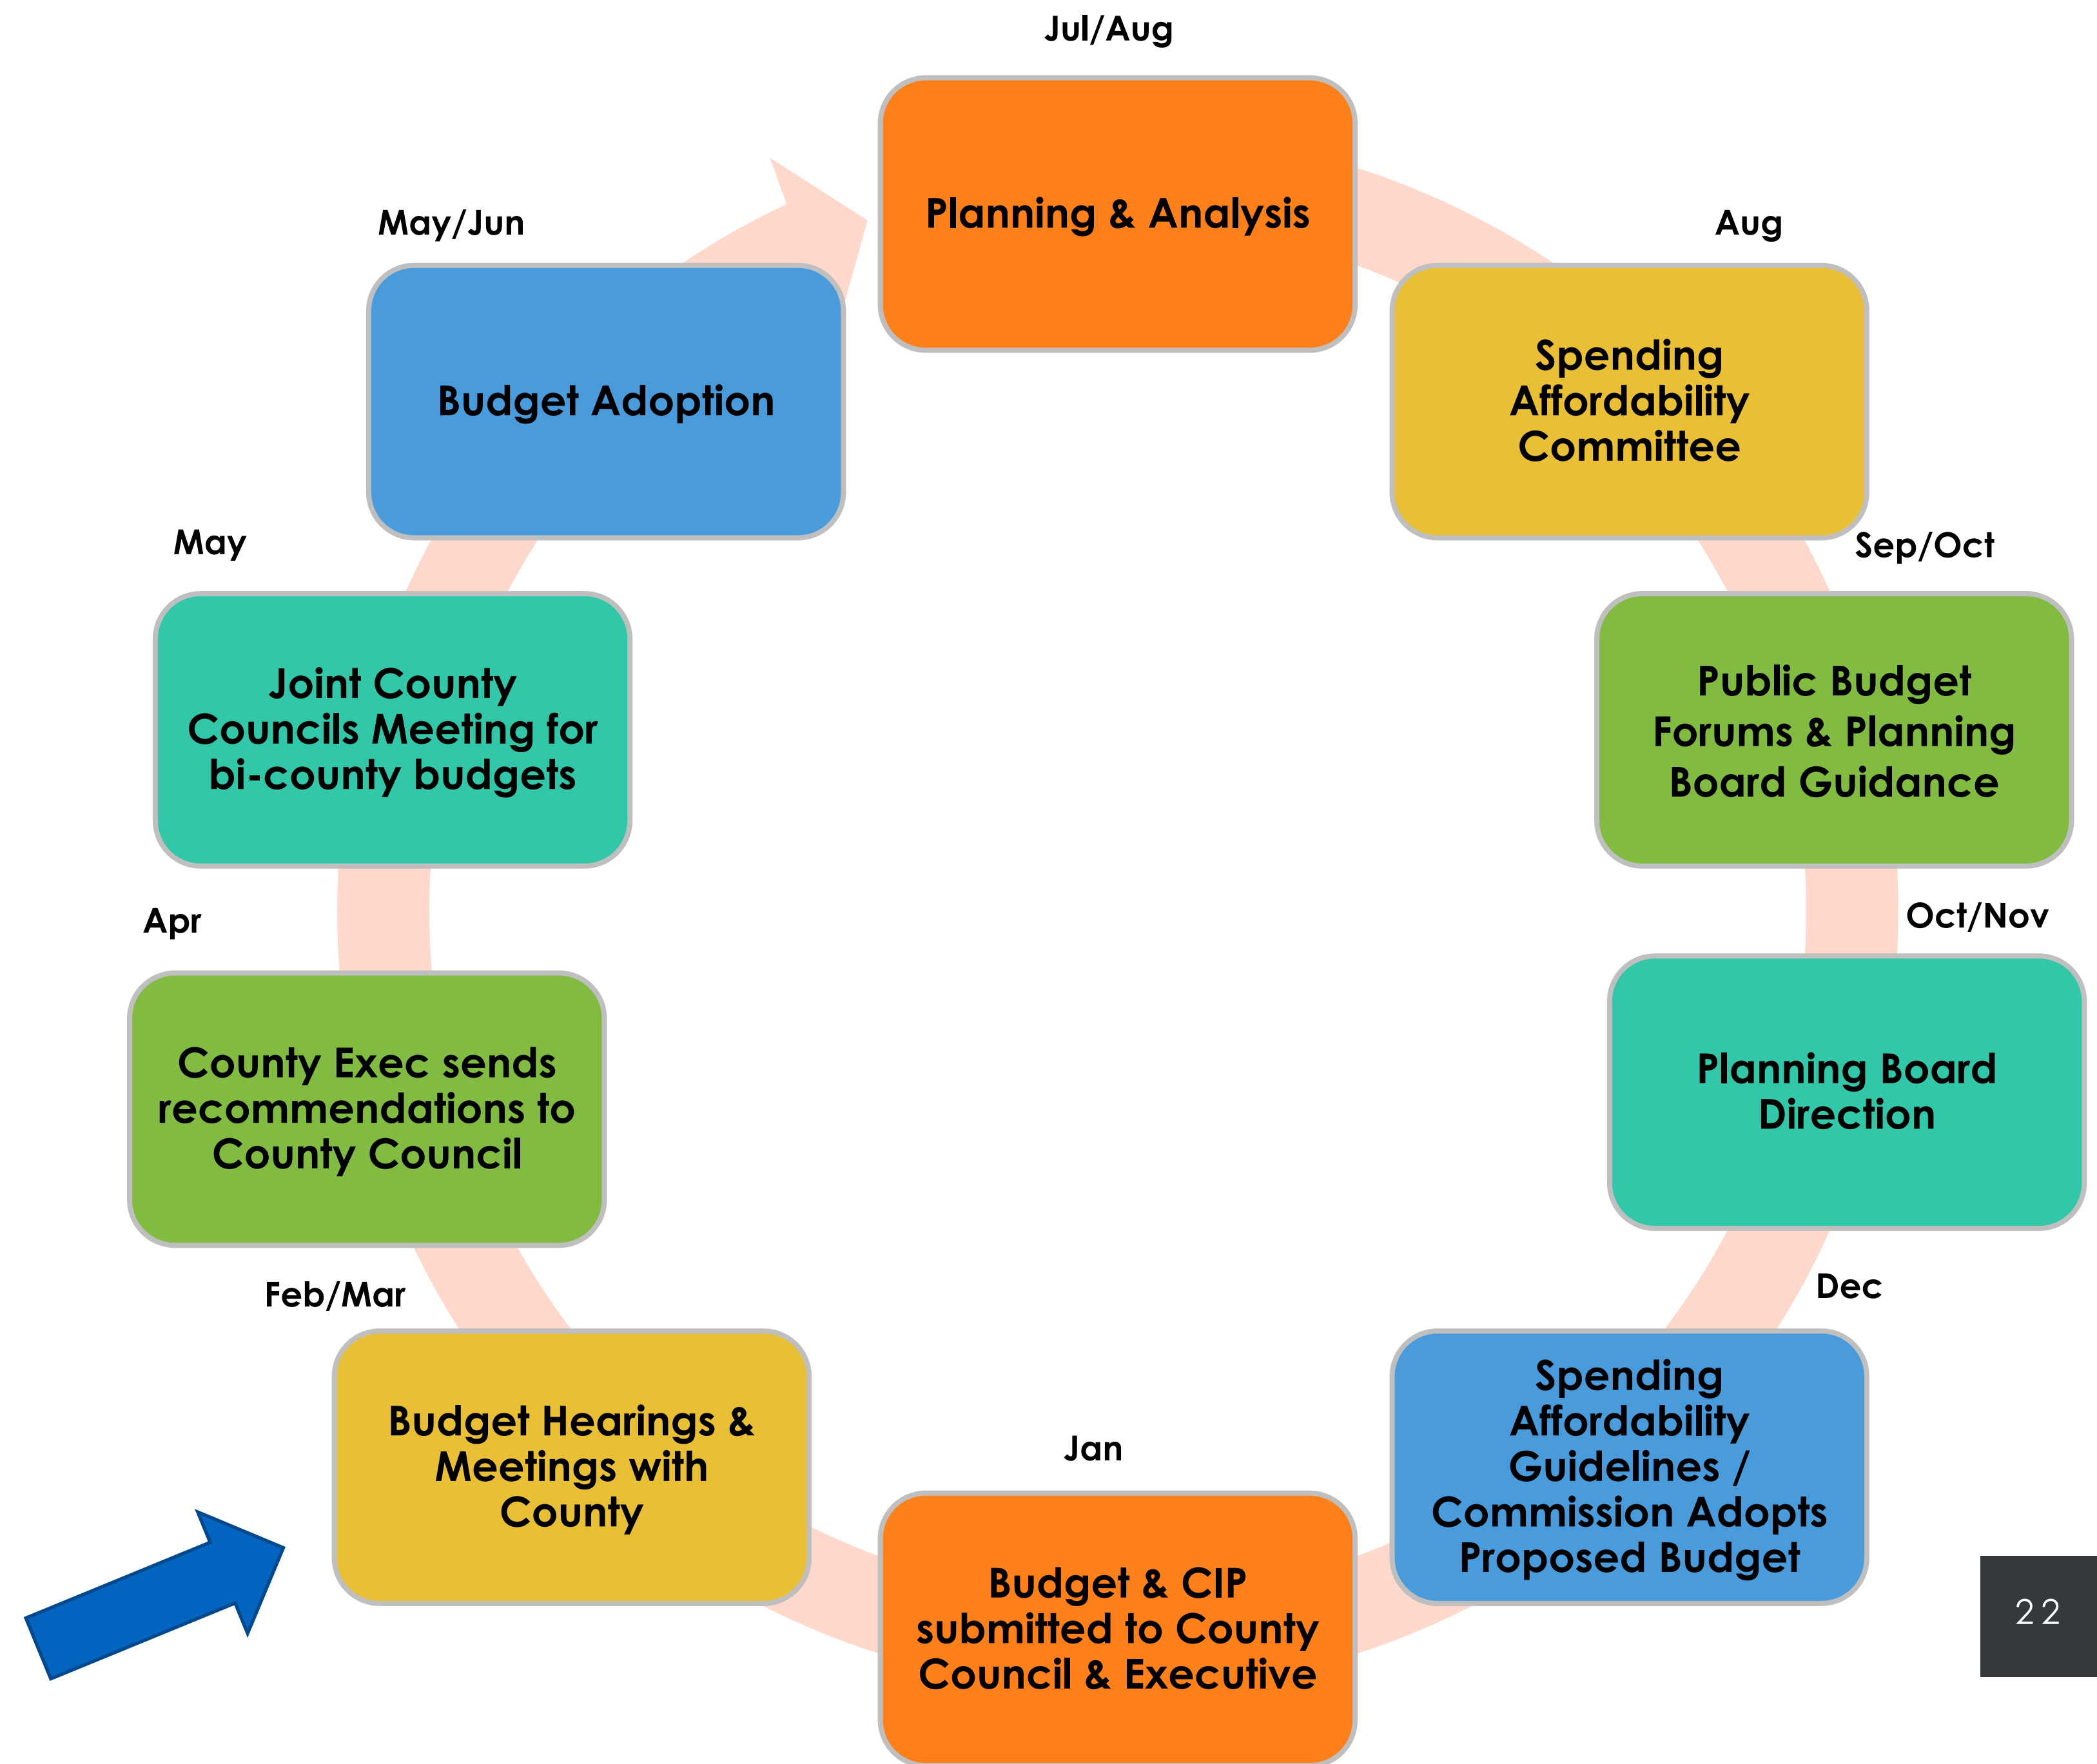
Jul/Aug

Planning & Analysis

Aug

Spending Affordability Committee

Sep/Oct

Public Budget Forums & Planning Board Guidance

Oct/Nov

Planning Board Direction

Dec

Spending Affordability Guidelines / Commission Adopts Proposed Budget

Jan

Budget & CIP submitted to County Council & Executive

Feb/Mar

Budget Hearings & Meetings with County

Apr

County Exec sends recommendations to County Council

May

Joint County Councils Meeting for bi-county budgets

May/Jun

Budget Adoption

22